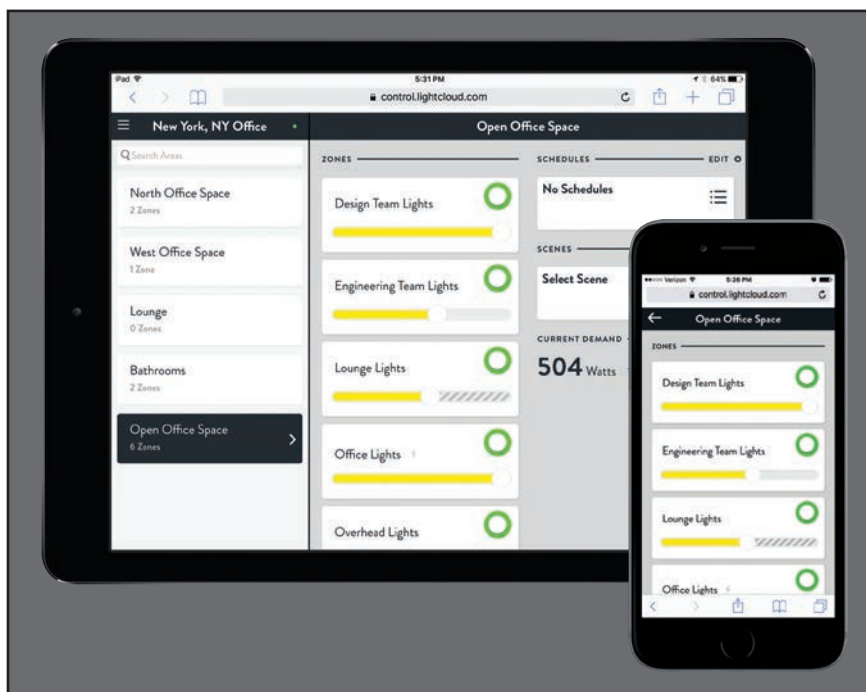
iPad
5:31 PM
64%
control.lightcloud.com

New York, NY Office
Search Areas
North Office Space
2 Zones
West Office Space
1 Zone
Lounge
0 Zones
Bathrooms
2 Zones
Open Office Space
6 Zones

Open Office Space
ZONES
Design Team Lights
Engineering Team Lights
Lounge Lights
Office Lights
Overhead Lights

SCHEDULES
EDIT
No Schedules
SCENES
Select Scene
CURRENT DEMAND
504 Watts

Verizon
5:28 PM
control.lightcloud.com
Open Office Space
ZONES
Design Team Lights
Engineering Team Lights
Lounge Lights
Office Lights